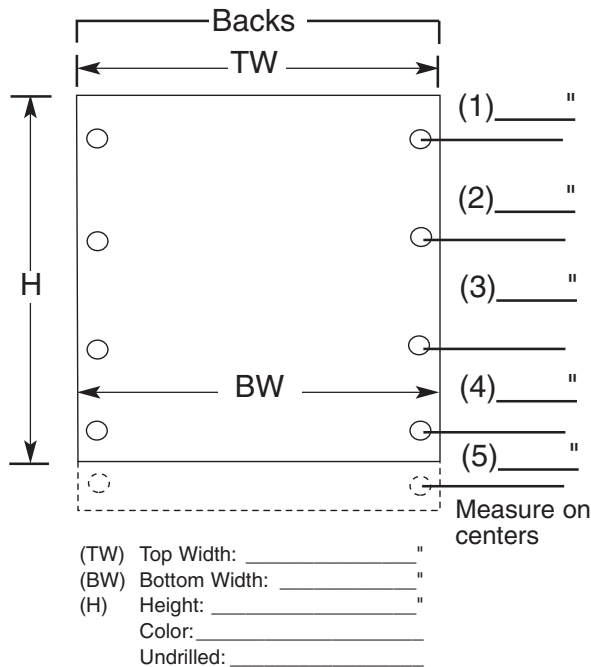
Backs

TW

H

BW

(1)_____"

(2)_____"

(3)_____"

(4)_____"

(5)_____"

Measure on centers

(TW) Top Width: ______________"
(BW) Bottom Width: ____________"
(H) Height: _________________"
Color:___________________
Undrilled: ________________